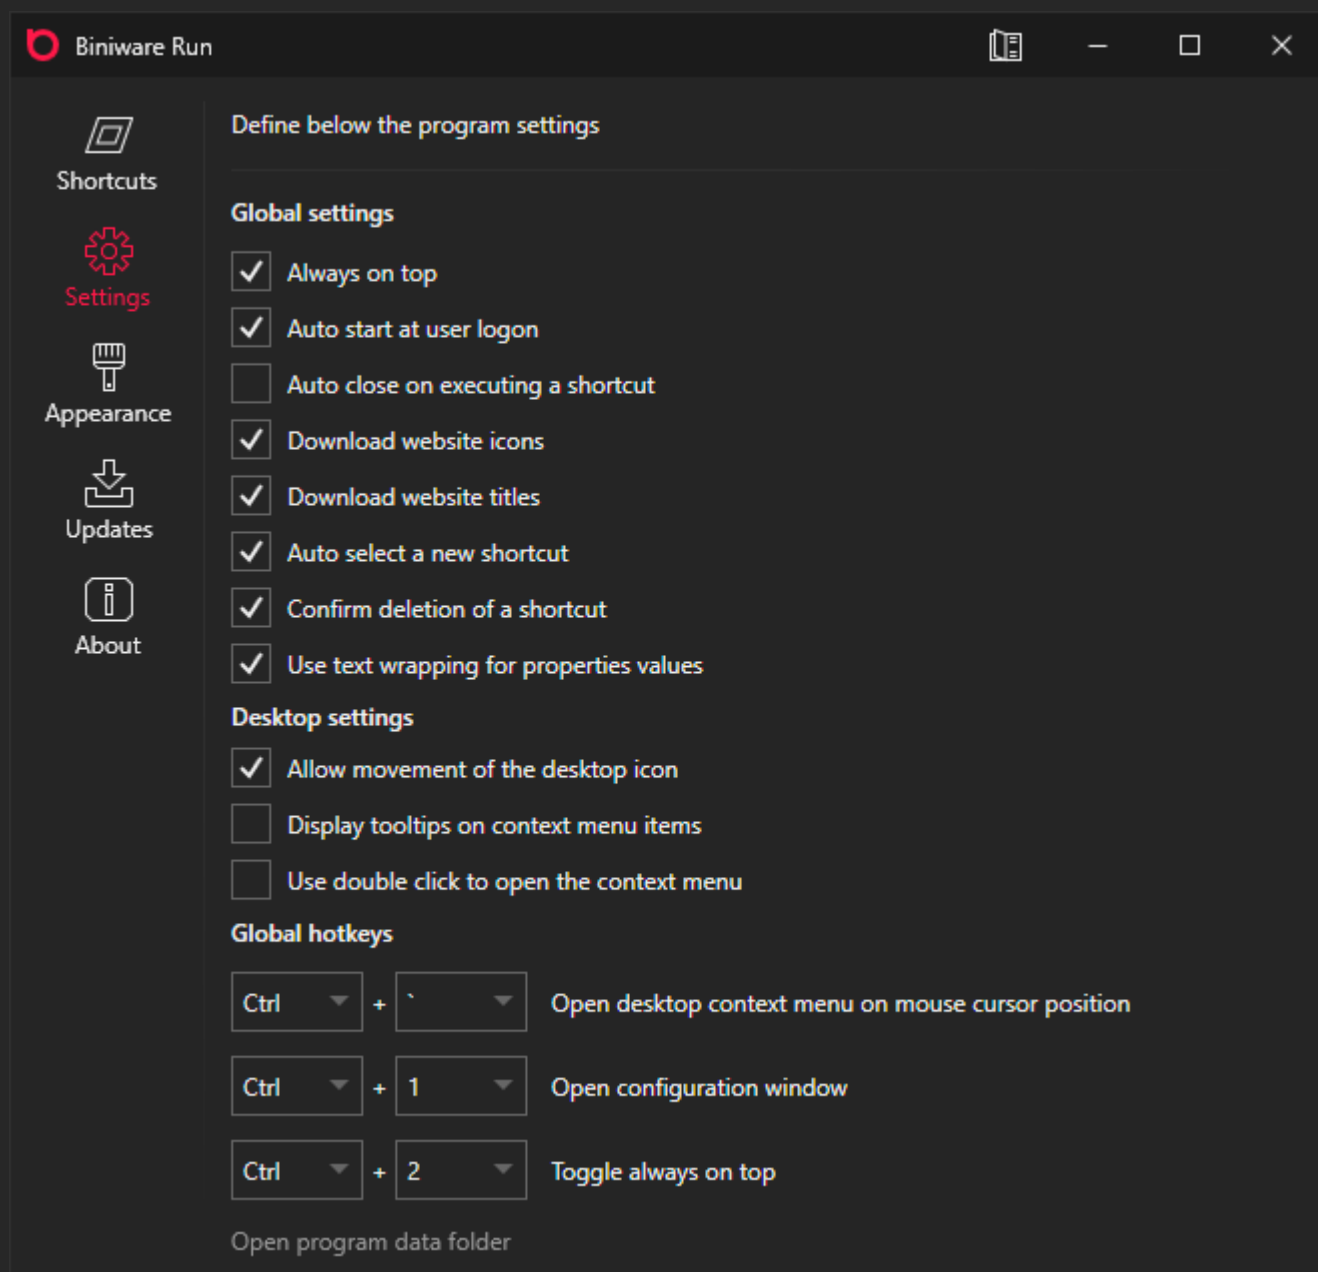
Biniware Run

Shortcuts

Settings

Appearance

Updates

About

Define below the program settings

Global settings

Always on top

Auto start at user logon

Auto close on executing a shortcut

Download website icons

Download website titles

Auto select a new shortcut

Confirm deletion of a shortcut

Use text wrapping for properties values

Desktop settings

Allow movement of the desktop icon

Display tooltips on context menu items

Use double click to open the context menu

Global hotkeys

Ctrl + ` Open desktop context menu on mouse cursor position

Ctrl + 1 Open configuration window

Ctrl + 2 Toggle always on top

Open program data folder